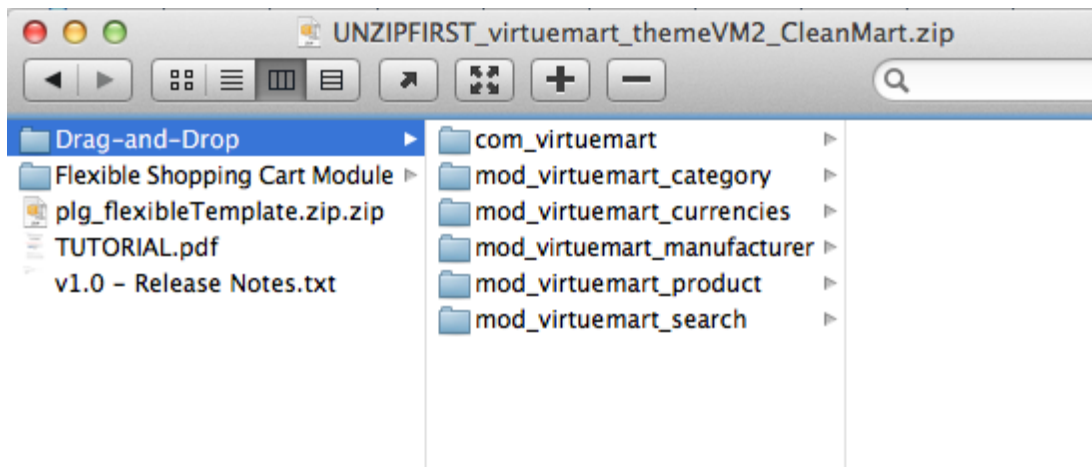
UNZIPFIRST_virtuemart_themeVM2_CleanMart.zip

Drag-and-Drop
Flexible Shopping Cart Module
plg_flexibleTemplate.zip.zip
TUTORIAL.pdf
v1.0 - Release Notes.txt

com_virtuemart
mod_virtuemart_category
mod_virtuemart_currencies
mod_virtuemart_manufacturer
mod_virtuemart_product
mod_virtuemart_search